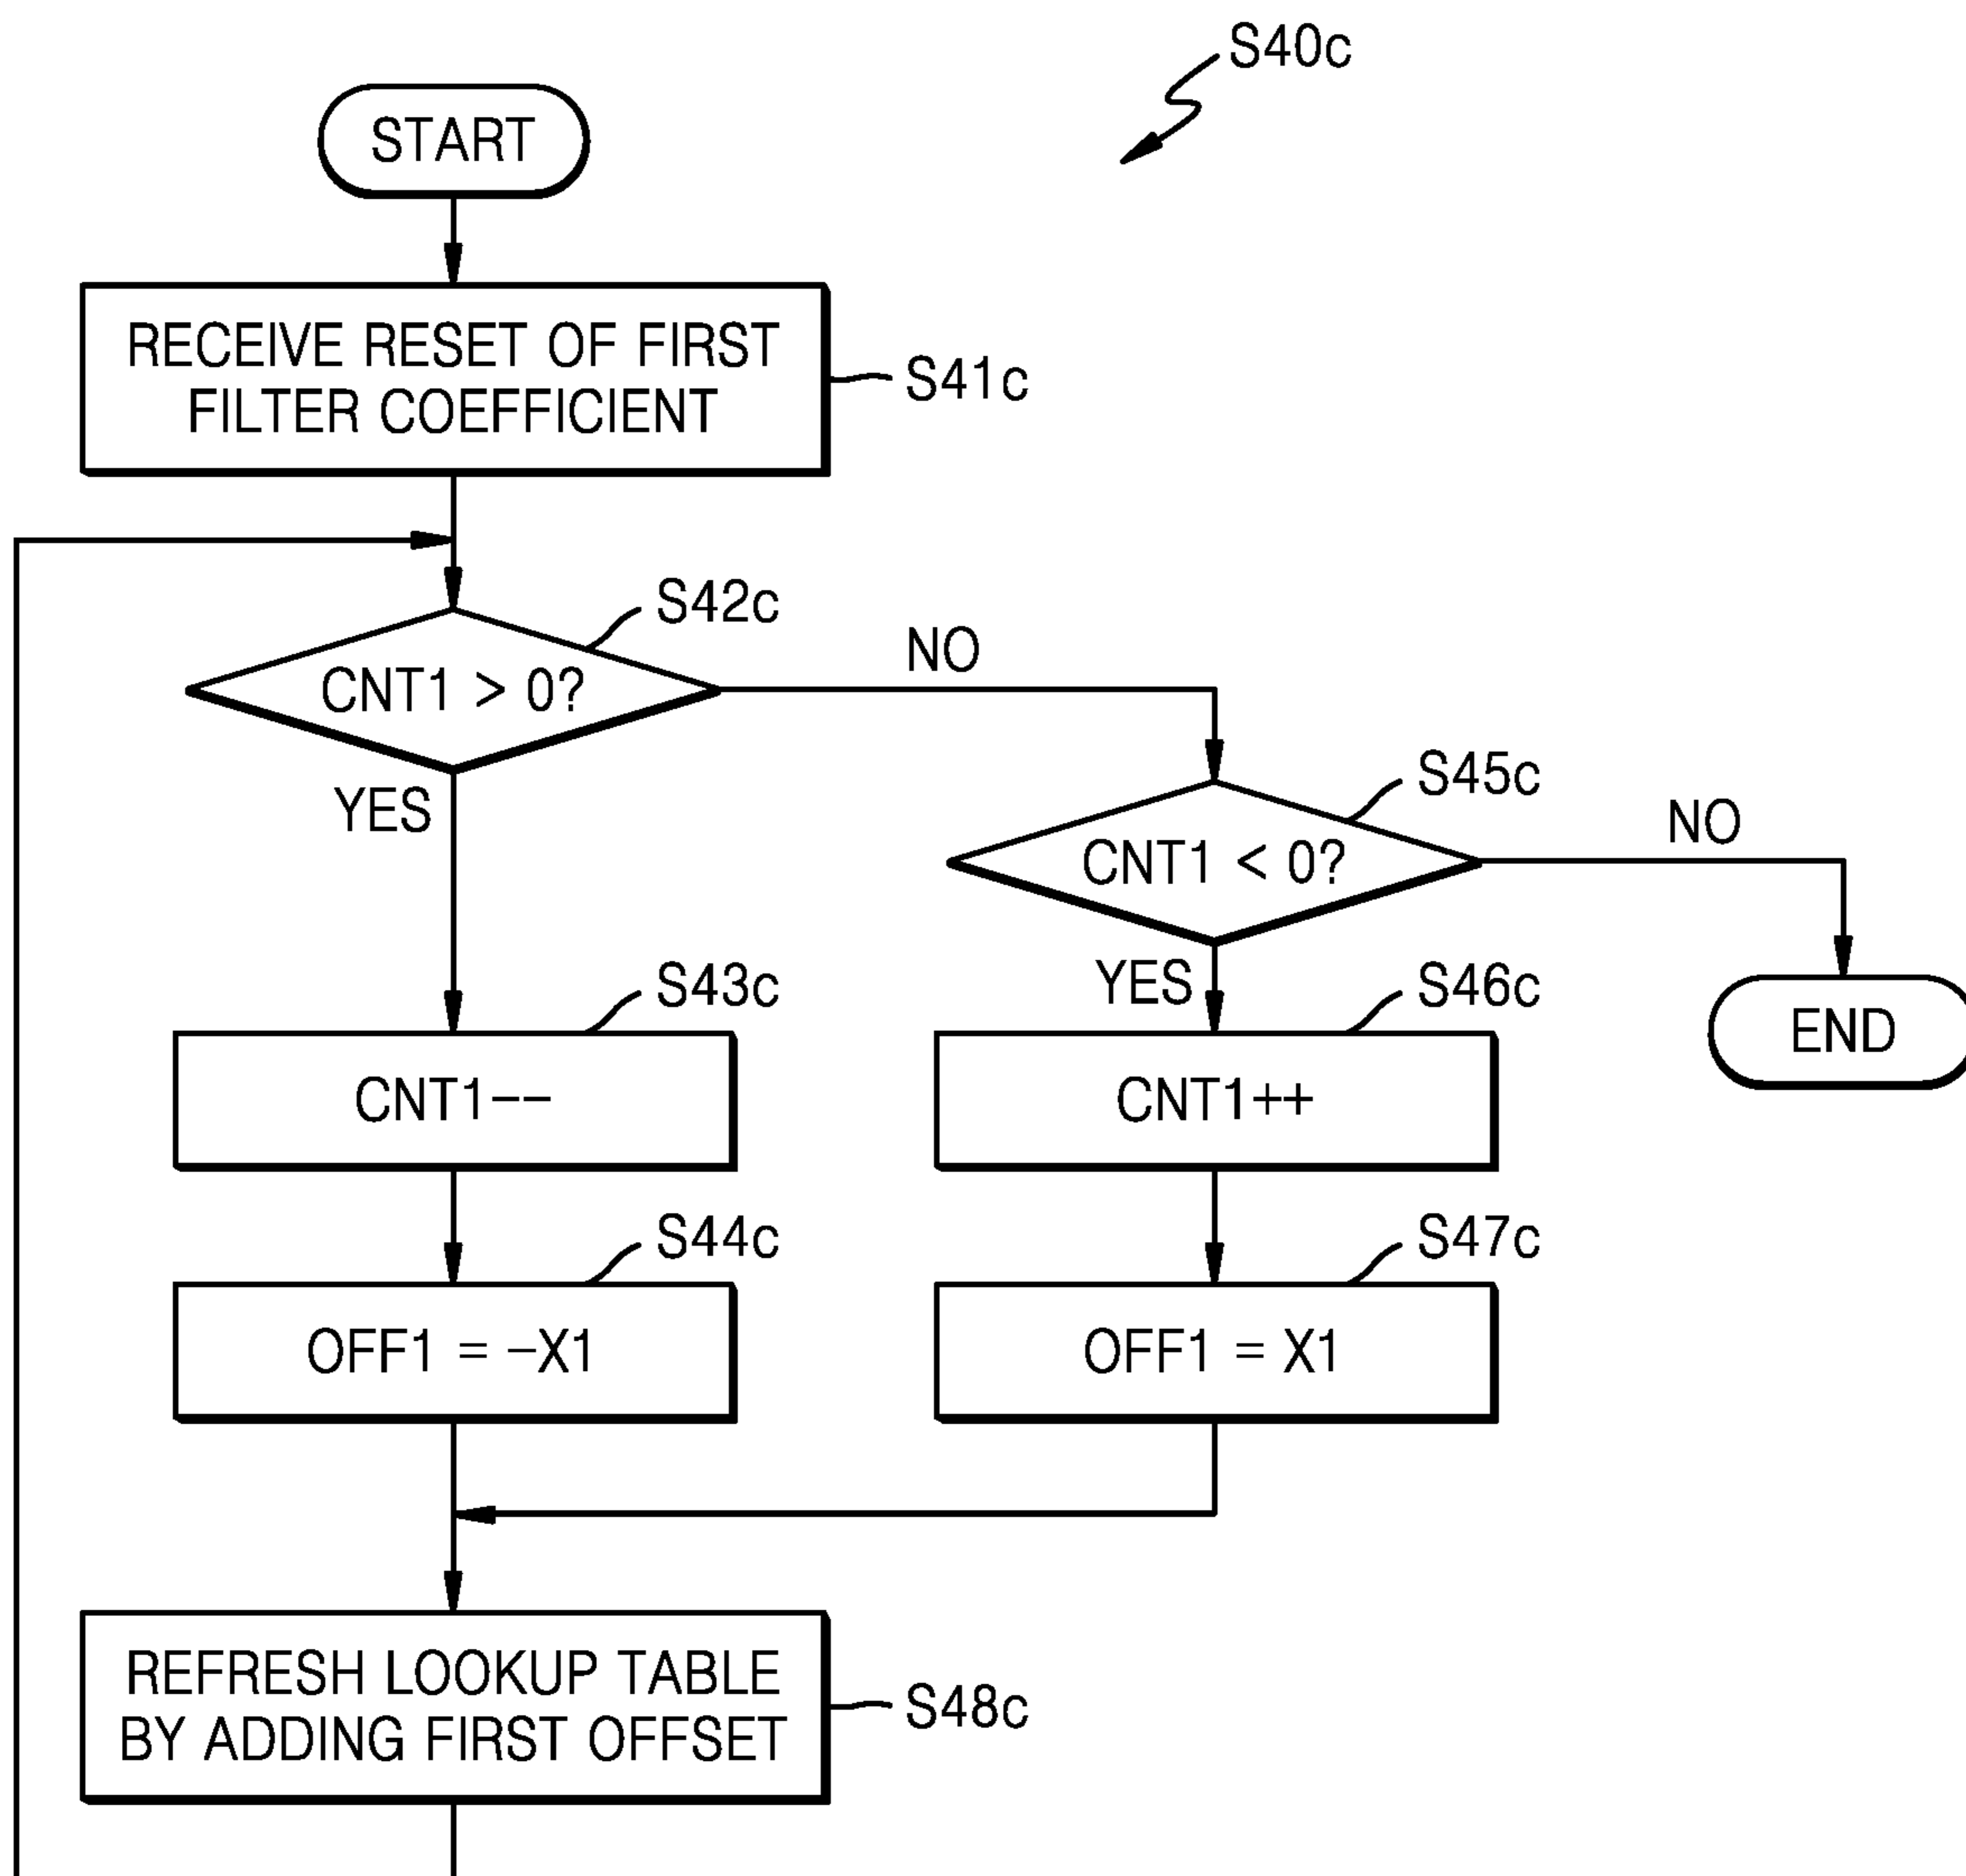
S40c

START

RECEIVE RESET OF FIRST FILTER COEFFICIENT

S41c

S42c

CNT1 > 0?

NO

YES

S45c

CNT1 < 0?

NO

YES

S43c

CNT1--

S46c

CNT1++

END

S44c

OFF1 = −X1

S47c

OFF1 = X1

REFRESH LOOKUP TABLE BY ADDING FIRST OFFSET

S48c